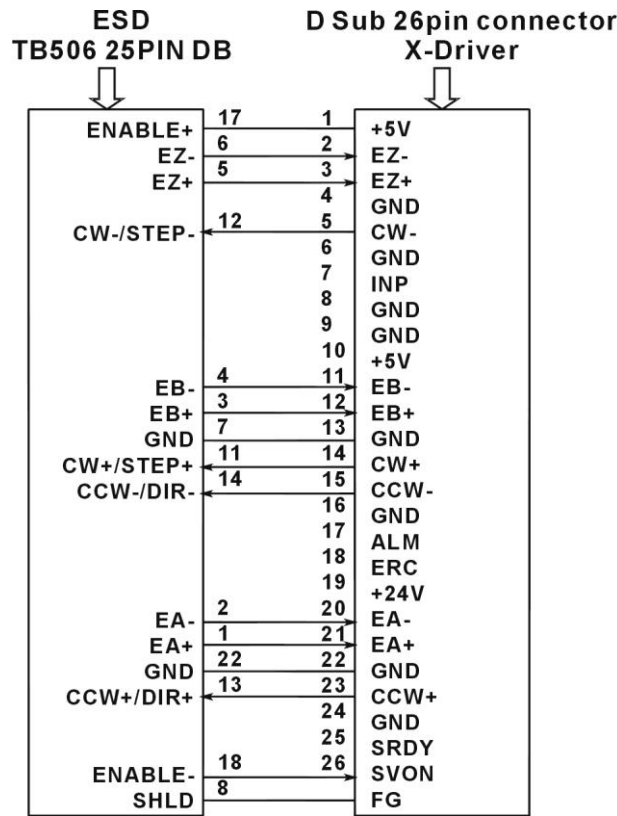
ESD
TB506 25PIN DB

D Sub 26pin connector
X-Driver

| ESD | ESD pin | X-Driver pin | X-Driver |
|---|---|---|---|
| ENABLE+ | 17 | 1 | +5V |
| EZ- | 6 | 2 | EZ- |
| EZ+ | 5 | 3 | EZ+ |
| | | 4 | GND |
| CW-/STEP- | 12 | 5 | CW- |
| | | 6 | GND |
| | | 7 | INP |
| | | 8 | GND |
| | | 9 | GND |
| | | 10 | +5V |
| EB- | 4 | 11 | EB- |
| EB+ | 3 | 12 | EB+ |
| GND | 7 | 13 | GND |
| CW+/STEP+ | 11 | 14 | CW+ |
| CCW-/DIR- | 14 | 15 | CCW- |
| | | 16 | GND |
| | | 17 | ALM |
| | | 18 | ERC |
| | | 19 | +24V |
| EA- | 2 | 20 | EA- |
| EA+ | 1 | 21 | EA+ |
| GND | 22 | 22 | GND |
| CCW+/DIR+ | 13 | 23 | CCW+ |
| | | 24 | GND |
| | | 25 | SRDY |
| ENABLE- | 18 | 26 | SVON |
| SHLD | 8 | | FG |